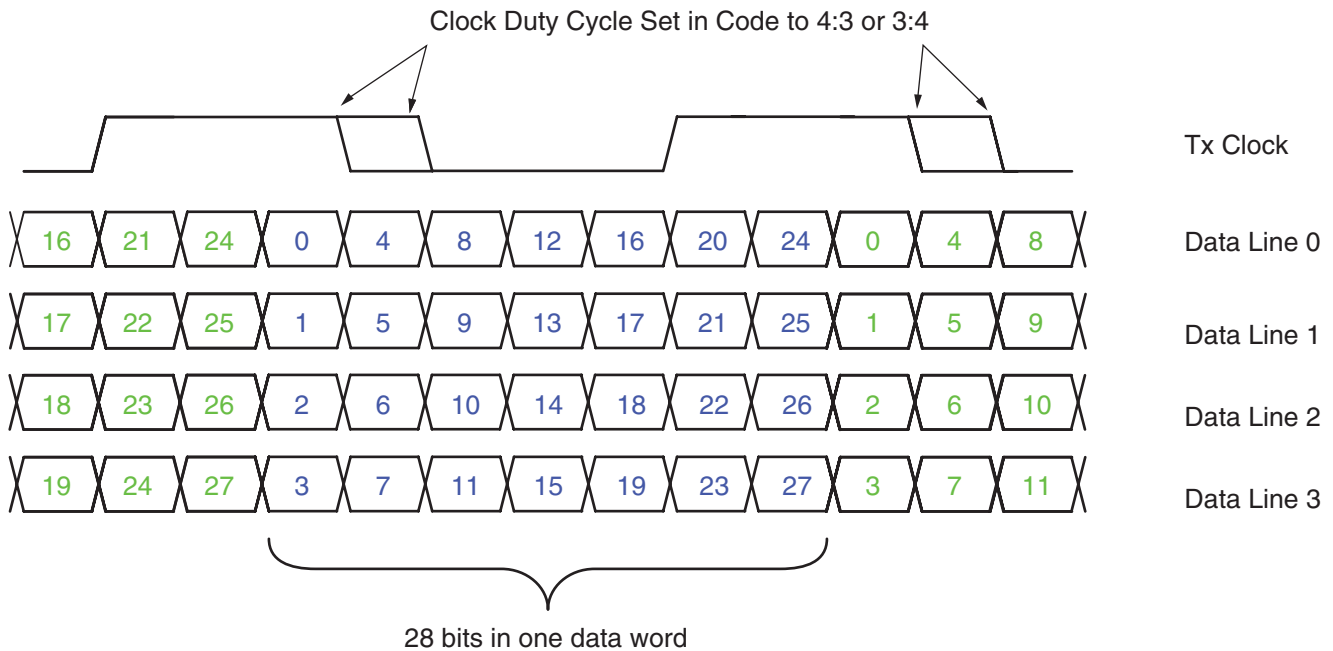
Clock Duty Cycle Set in Code to 4:3 or 3:4

Tx Clock

16 21 24 0 4 8 12 16 20 24 0 4 8 Data Line 0

17 22 25 1 5 9 13 17 21 25 1 5 9 Data Line 1

18 23 26 2 6 10 14 18 22 26 2 6 10 Data Line 2

19 24 27 3 7 11 15 19 23 27 3 7 11 Data Line 3

28 bits in one data word